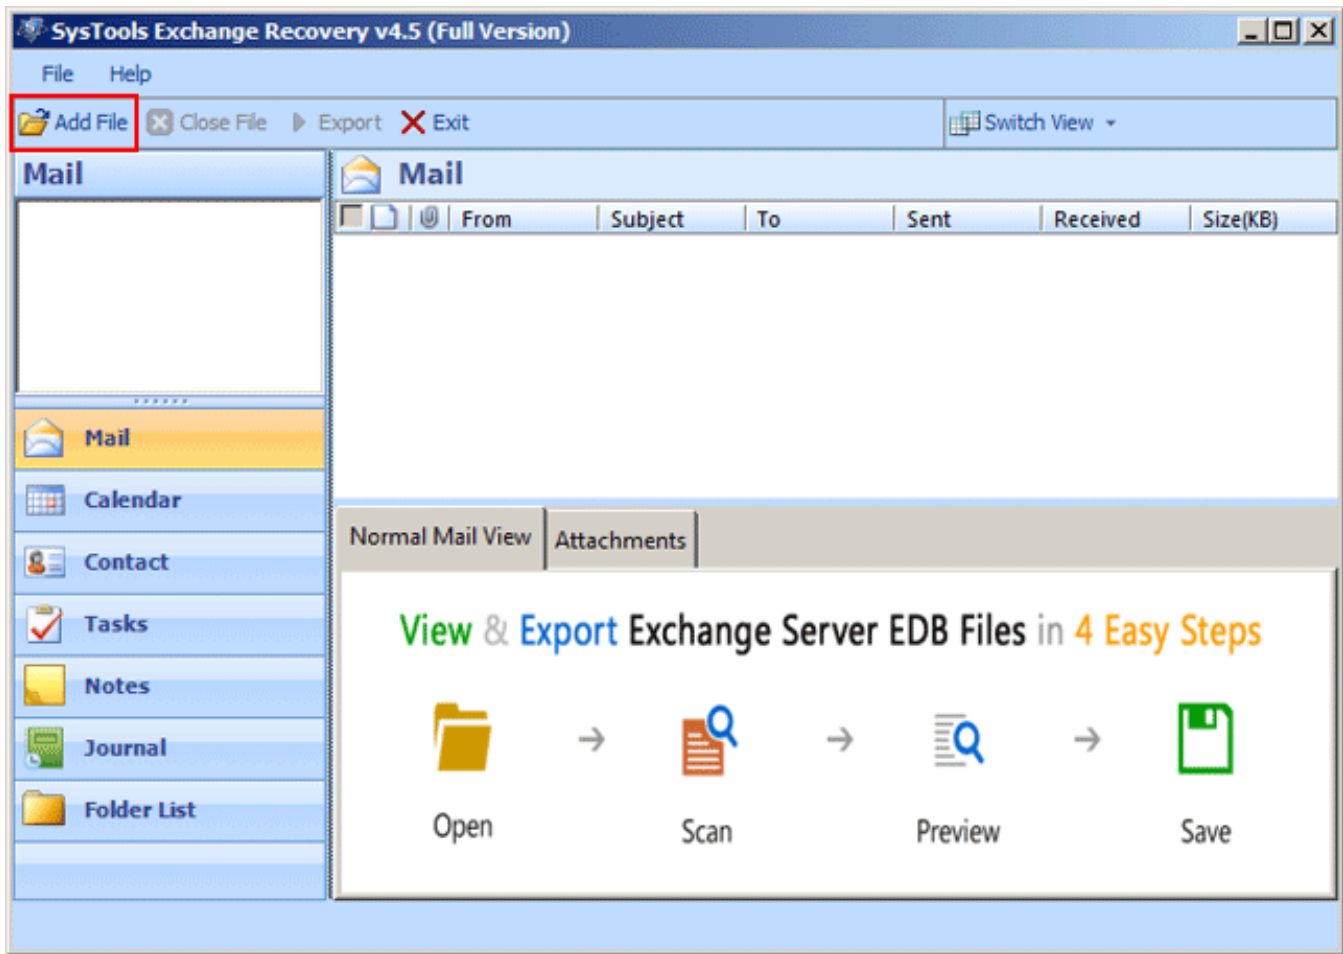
SysTools Exchange Recovery v4.5 (Full Version)

File Help

Add File Close File Export Exit Switch View

Mail

Mail

| From | Subject | To | Sent | Received | Size(KB) |
|---|---|---|---|---|---|

Mail
Calendar
Contact
Tasks
Notes
Journal
Folder List

Normal Mail View Attachments

View & Export Exchange Server EDB Files in 4 Easy Steps

Open → Scan → Preview → Save